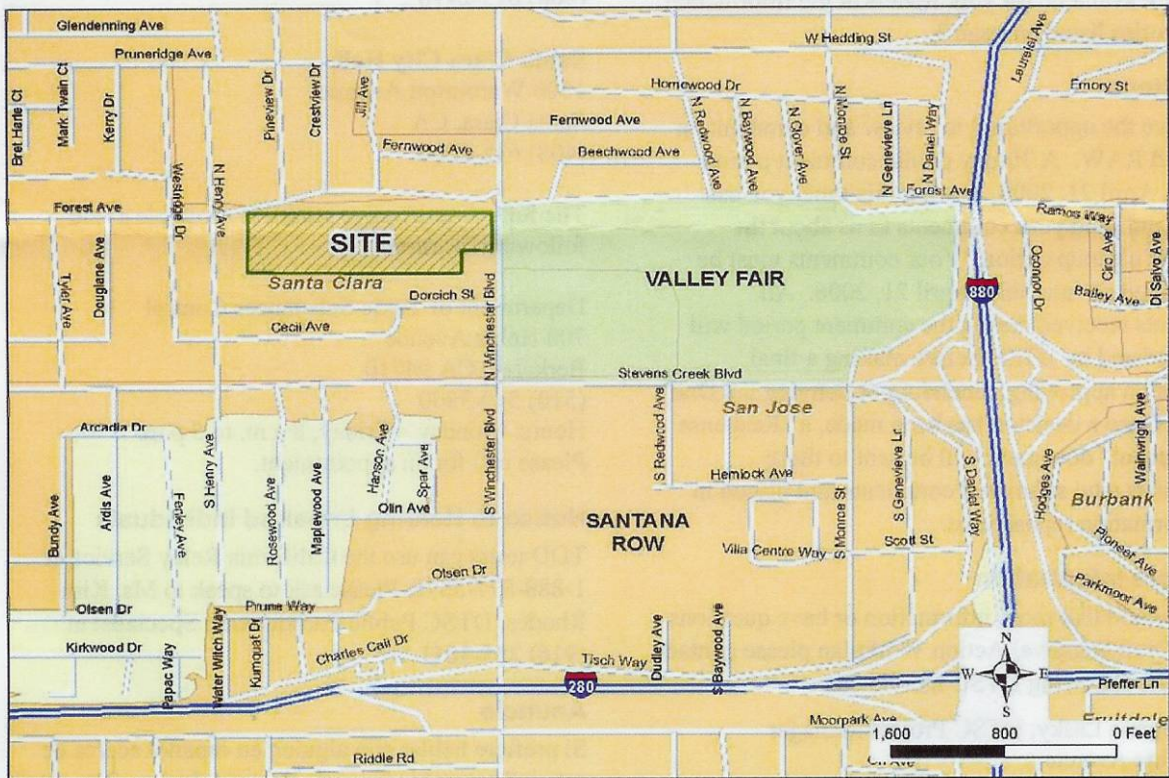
Glendenning Ave
Pruneridge Ave
W Hedding St
Lauistal Ave
Emory St
Homewood Dr
Bret Harte Ct
Mark Twain Ct
Kerry Dr
Westridge Dr
N Henry Ave
Pineview Dr
Crestview Dr
Jill Ave
Fernwood Ave
Fernwood Ave
Beechwood Ave
N Redwood Ave
N Baywood Ave
N Clover Ave
N Monroe St
N Genevieve Ln
N Daniel Way
Forest Ave
Forest Ave
Ramos Way
SITE
Santa Clara
Dorcich St
Cecil Ave
Tyler Ave
Douglane Ave
N Winchester Blvd
VALLEY FAIR
880
Bailey Ave
Circ Ave
Di Salvo Ave
Coonor Dr
Stevens Creek Blvd
San Jose
Arcadia Dr
S Redwood Ave
Hanson Ave
Spar Ave
Hemlock Ave
S Genevieve Ln
S Daniel Way
Hodges Ave
Wainwright Ave
Burbank
Bundy Ave
Ardis Ave
Fenley Ave
S Henry Ave
Rosewood Ave
Maplewood Ave
Olin Ave
S Winchester Blvd
SANTANA ROW
S Monroe St
Villa Centre Way
Scott St
Pioneer Ave
Parkmoor Ave
Olsen Dr
Olsen Dr
Prune Way
Kirkwood Dr
Papac Way
Water Witch Way
Kumquat Dr
Charles Cali Dr
Tisch Way
Dudley Ave
S Baywood Ave
280
Pfeffer Ln
Moorpark Ave
Fruitdale
Riddle Rd
N
W
E
S
1,600
800
0 Feet